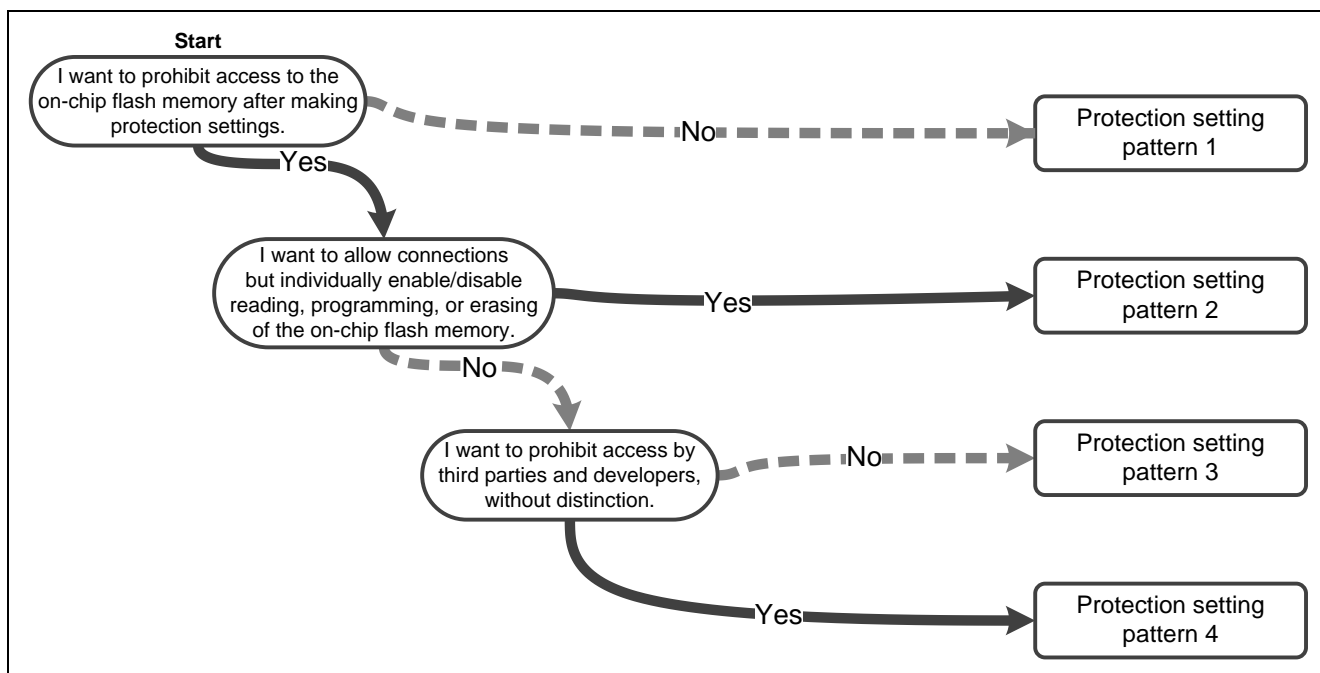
Start

I want to prohibit access to the on-chip flash memory after making protection settings.

No

Protection setting pattern 1

Yes

I want to allow connections but individually enable/disable reading, programming, or erasing of the on-chip flash memory.

Yes

Protection setting pattern 2

No

I want to prohibit access by third parties and developers, without distinction.

No

Protection setting pattern 3

Yes

Protection setting pattern 4